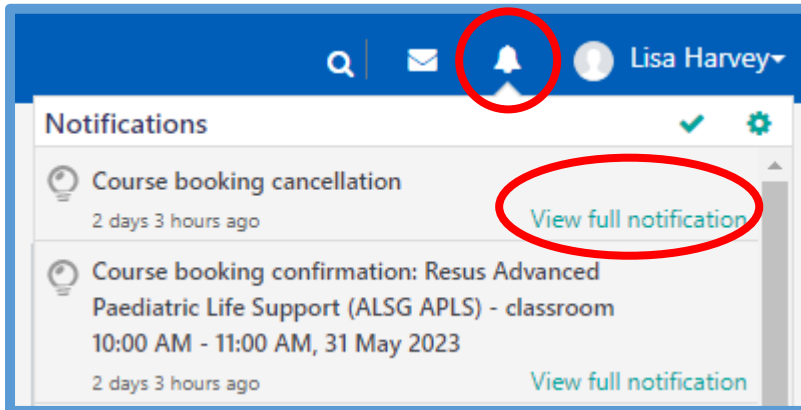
Lisa Harvey

Notifications

Course booking cancellation

2 days 3 hours ago

View full notification

Course booking confirmation: Resus Advanced Paediatric Life Support (ALSG APLS) - classroom 10:00 AM - 11:00 AM, 31 May 2023

2 days 3 hours ago

View full notification